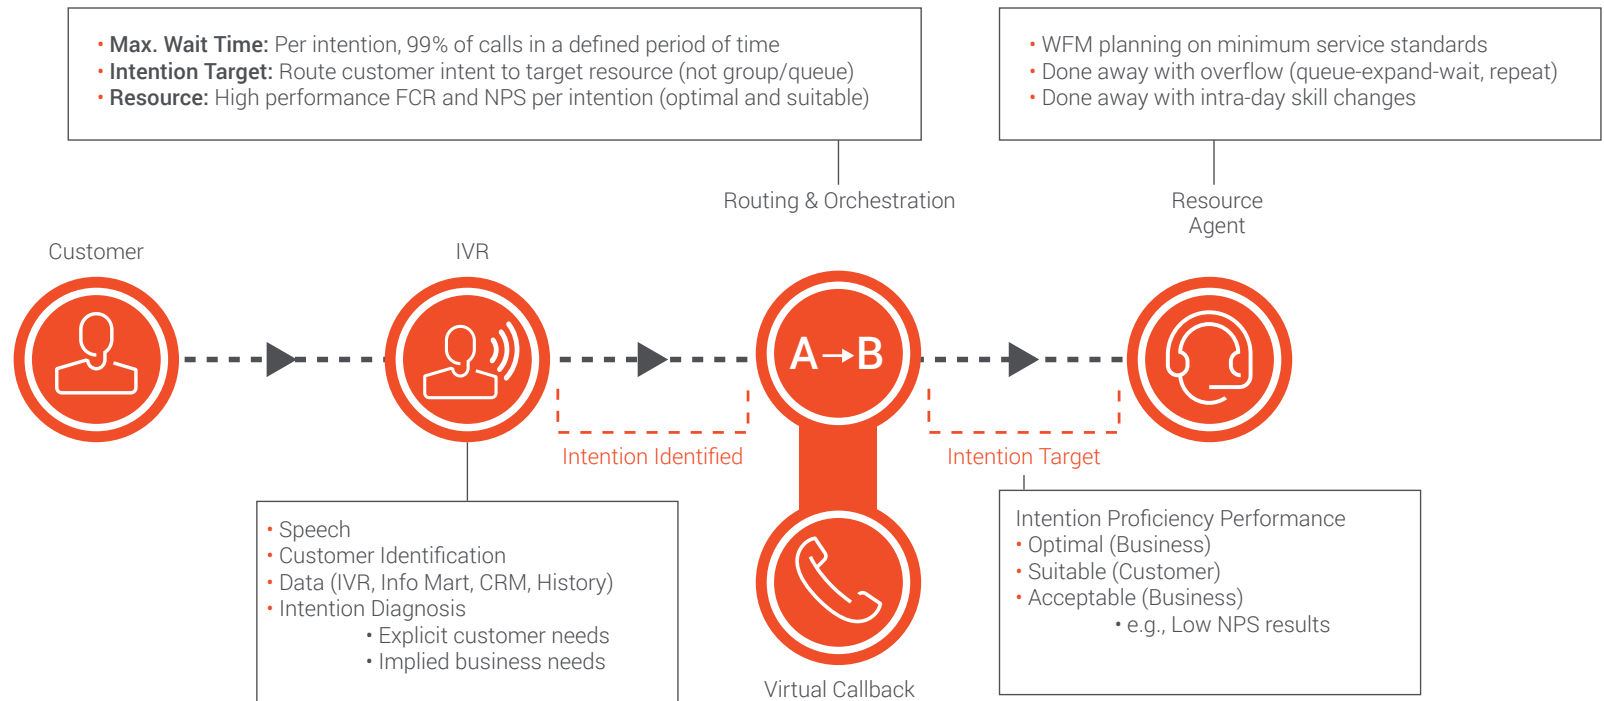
• **Max. Wait Time:** Per intention, 99% of calls in a defined period of time
• **Intention Target:** Route customer intent to target resource (not group/queue)
• **Resource:** High performance FCR and NPS per intention (optimal and suitable)

• WFM planning on minimum service standards
• Done away with overflow (queue-expand-wait, repeat)
• Done away with intra-day skill changes

Routing & Orchestration

Resource Agent

Customer

IVR

A→B

Intention Identified

Intention Target

• Speech
• Customer Identification
• Data (IVR, Info Mart, CRM, History)
• Intention Diagnosis
• Explicit customer needs
• Implied business needs

Virtual Callback

Intention Proficiency Performance
• Optimal (Business)
• Suitable (Customer)
• Acceptable (Business)
• e.g., Low NPS results